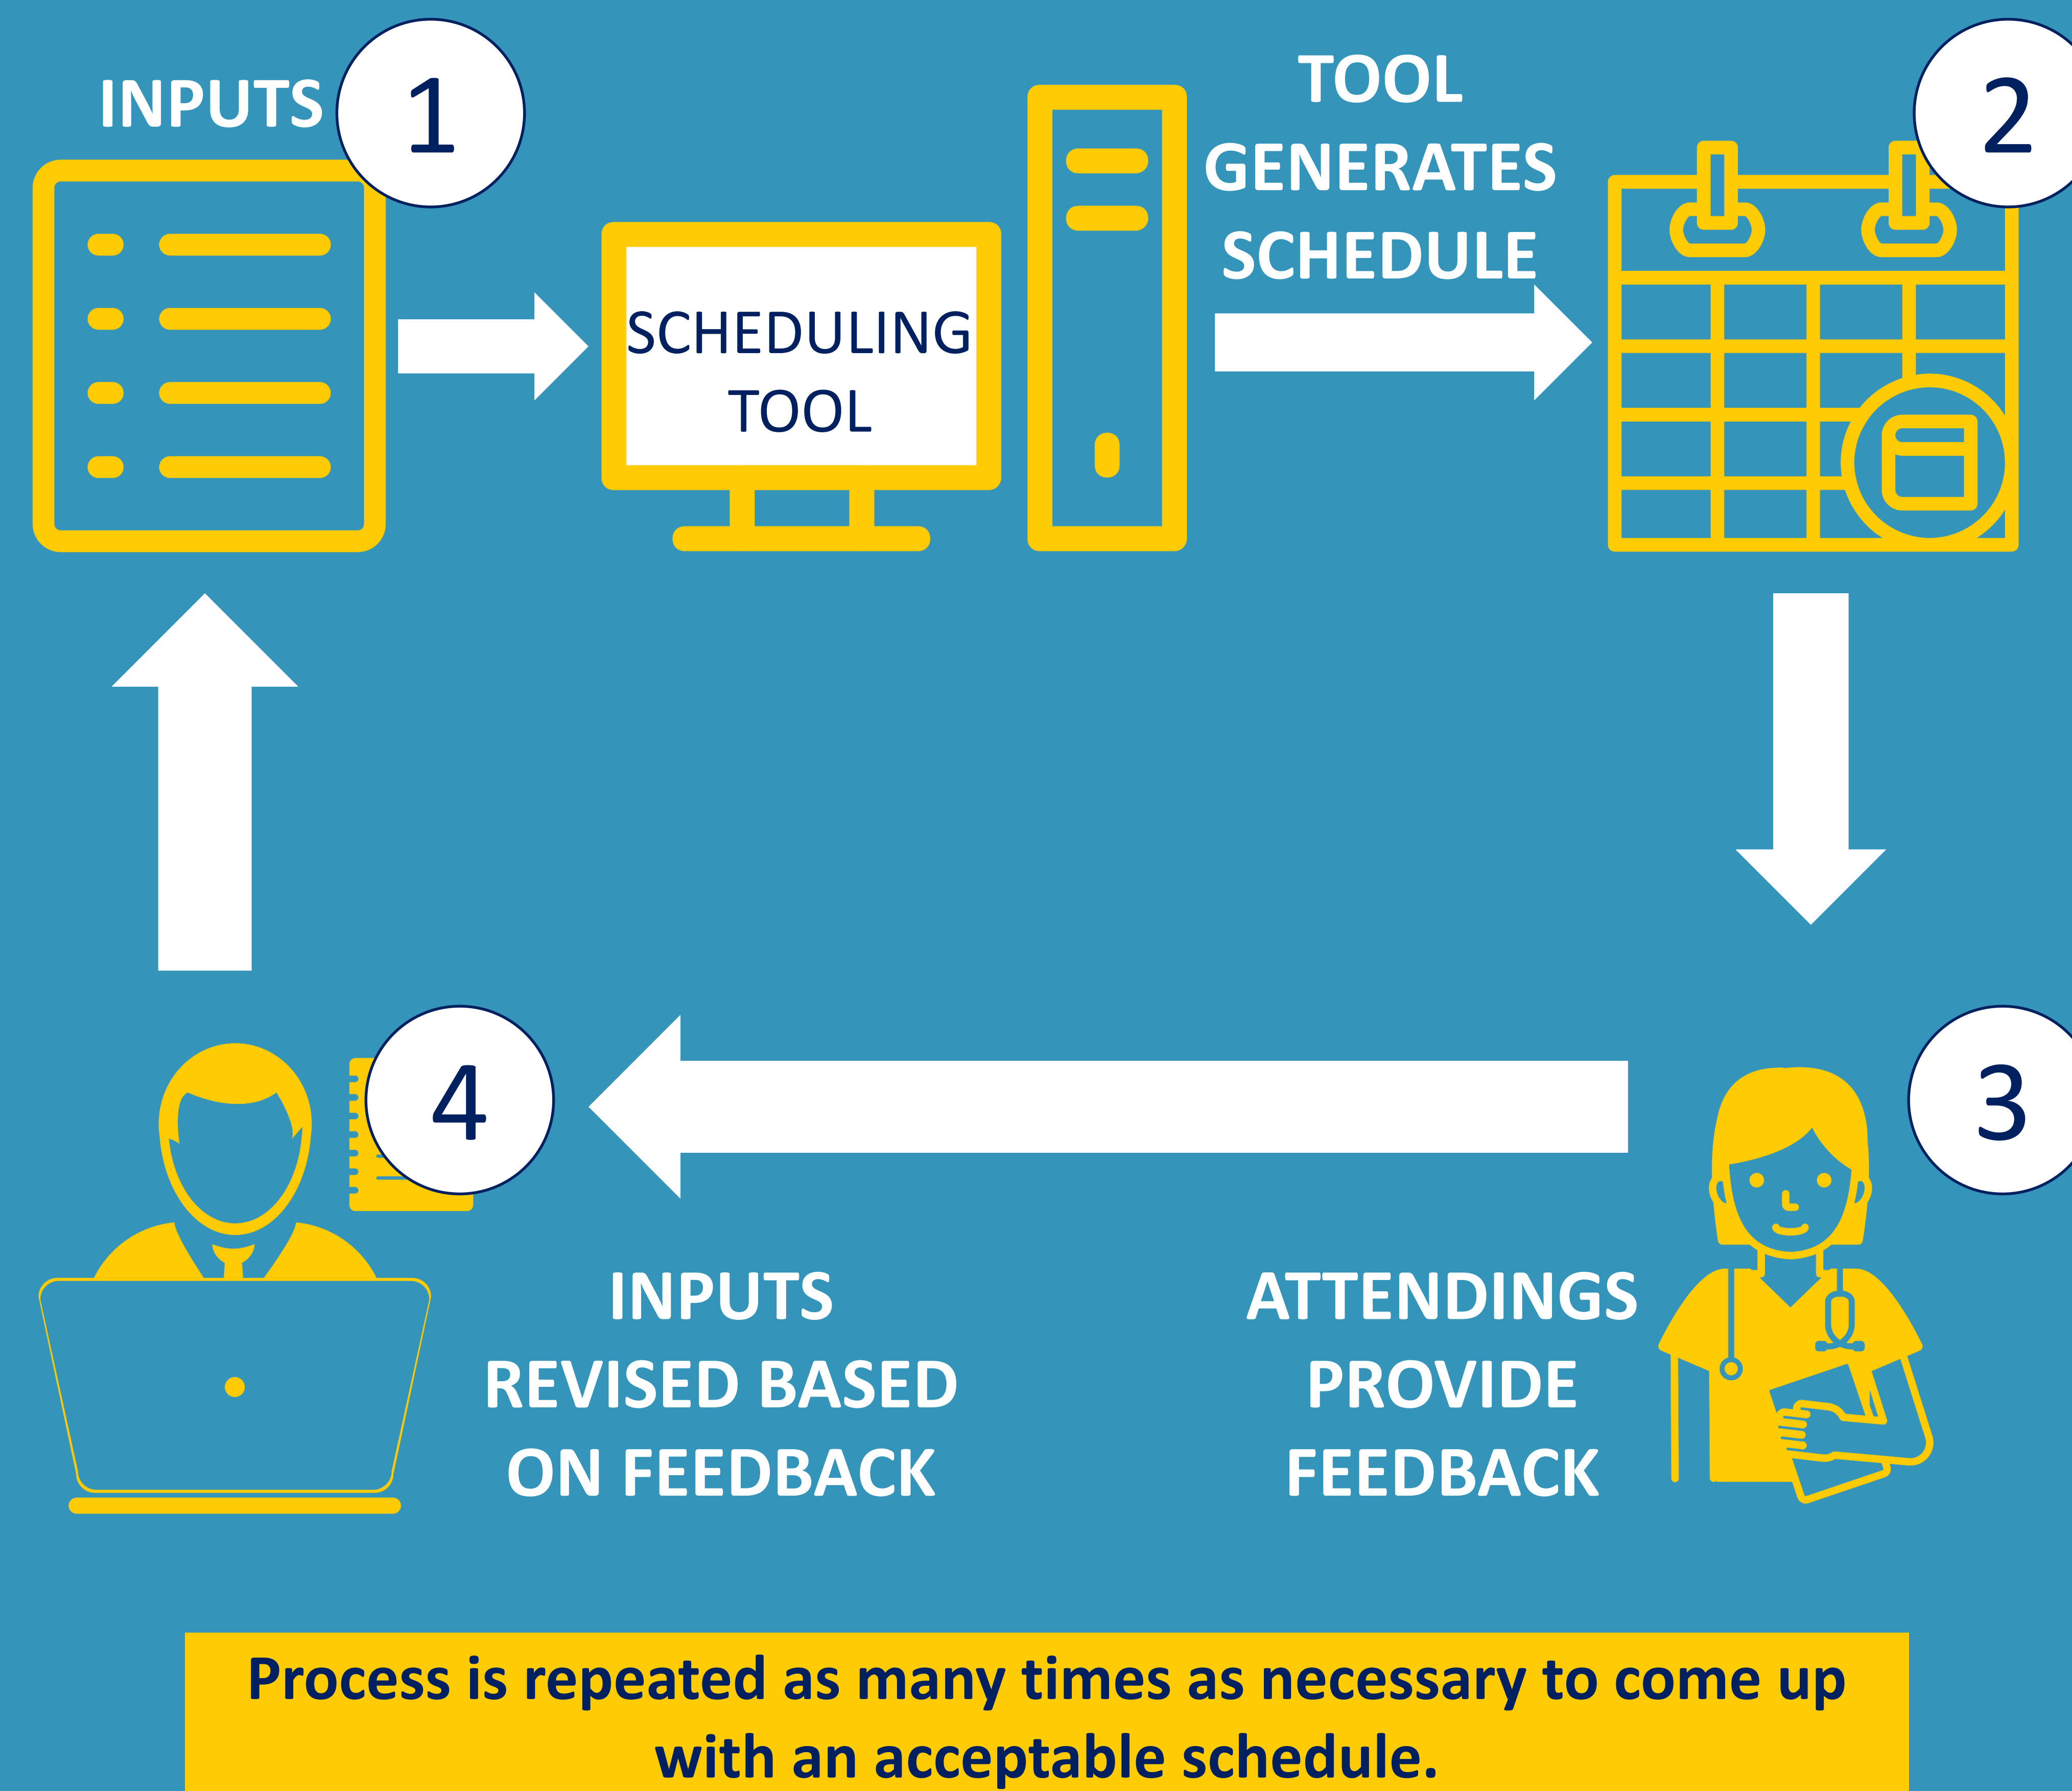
INPUTS 1

SCHEDULING TOOL

TOOL GENERATES SCHEDULE

2

3

ATTENDINGS PROVIDE FEEDBACK

4

INPUTS REVISED BASED ON FEEDBACK

Process is repeated as many times as necessary to come up with an acceptable schedule.